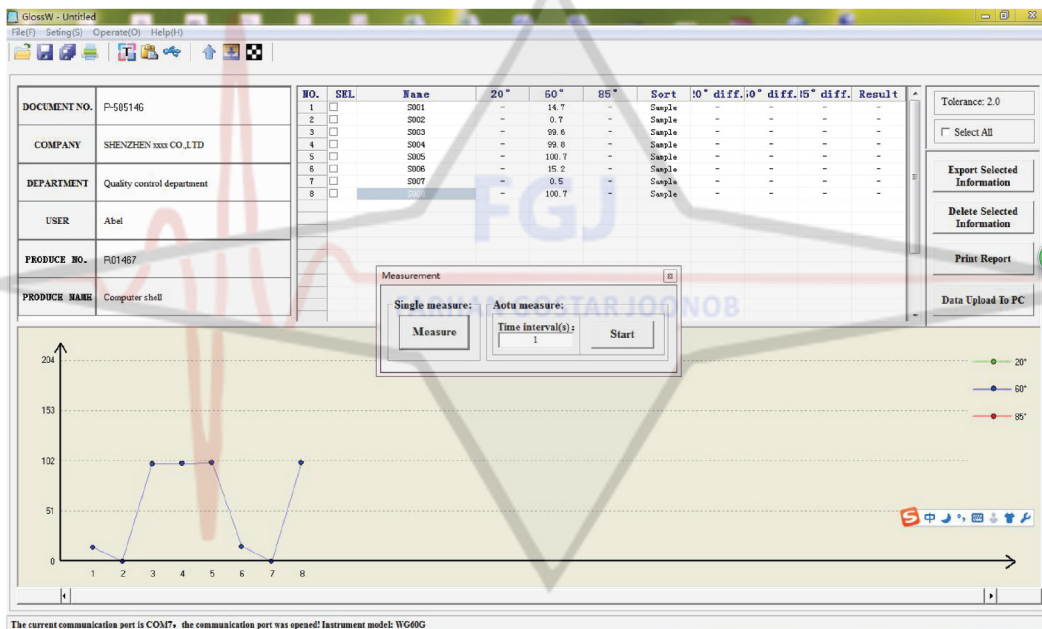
GlossW - Untitled

File(F) Seting(S) Operate(O) Help(H)

| DOCUMENT NO. | P-585146 |
|---|---|
| COMPANY | SHENZHEN xxxx CO.,LTD |
| DEPARTMENT | Quality control department |
| USER | Abel |
| PRODUCE NO. | R01467 |
| PRODUCE NAME | Computer shell |

| NO. | SEL | Name | 20° | 60° | 85° | Sort | !0° diff. | i0° diff. | !5° diff. | Result |
|---|---|---|---|---|---|---|---|---|---|---|
| 1 | ☐ | S001 | - | 14.7 | - | Sample | - | - | - | - |
| 2 | ☐ | S002 | - | 0.7 | - | Sample | - | - | - | - |
| 3 | ☐ | S003 | - | 99.6 | - | Sample | - | - | - | - |
| 4 | ☐ | S004 | - | 99.8 | - | Sample | - | - | - | - |
| 5 | ☐ | S005 | - | 100.7 | - | Sample | - | - | - | - |
| 6 | ☐ | S006 | - | 15.2 | - | Sample | - | - | - | - |
| 7 | ☐ | S007 | - | 0.5 | - | Sample | - | - | - | - |
| 8 | ☐ | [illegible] | - | 100.7 | - | Sample | - | - | - | - |

Tolerance: 2.0
☐ Select All
Export Selected Information
Delete Selected Information
Print Report
Data Upload To PC

Measurement
Single measure:
Measure
Aotu measure:
Time interval(s):
1
Start

FGJ
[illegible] STAR JOONOB

204
153
102
51
0
1 2 3 4 5 6 7 8

20°
60°
85°

The current communication port is COM7, the communication port was opened! Instrument model: WG60G